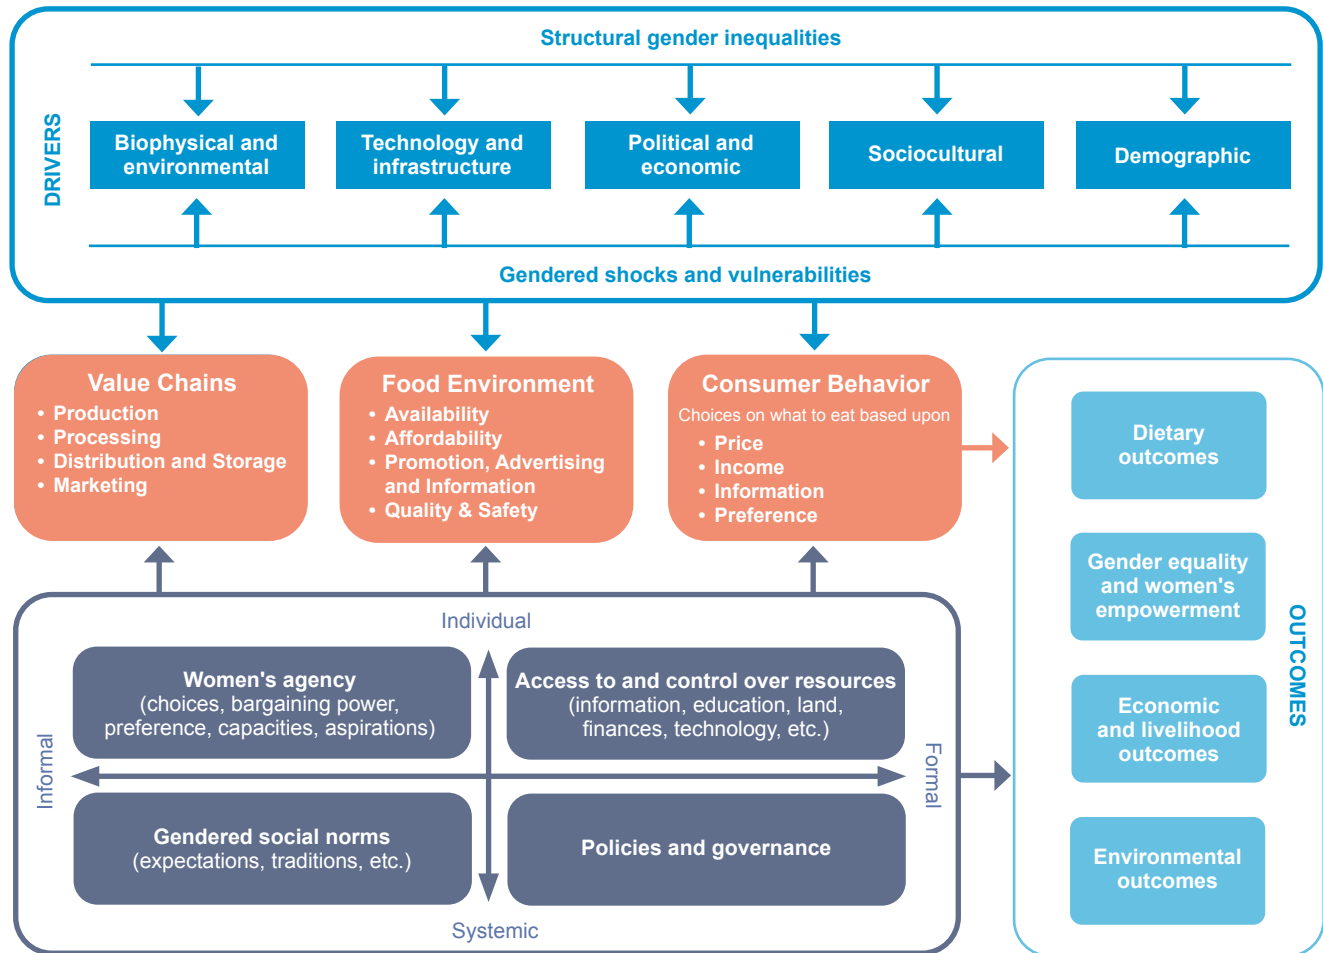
Structural gender inequalities

DRIVERS

Biophysical and environmental

Technology and infrastructure

Political and economic

Sociocultural

Demographic

Gendered shocks and vulnerabilities

Value Chains
• Production
• Processing
• Distribution and Storage
• Marketing

Food Environment
• Availability
• Affordability
• Promotion, Advertising and Information
• Quality & Safety

Consumer Behavior
Choices on what to eat based upon
• Price
• Income
• Information
• Preference

Individual

Informal

Women's agency
(choices, bargaining power, preference, capacities, aspirations)

Access to and control over resources
(information, education, land, finances, technology, etc.)

Formal

Gendered social norms
(expectations, traditions, etc.)

Policies and governance

Systemic

Dietary outcomes

Gender equality and women's empowerment

Economic and livelihood outcomes

Environmental outcomes

OUTCOMES